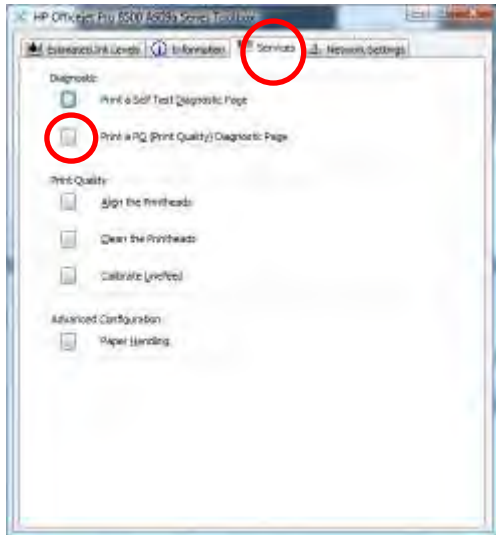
HP Officejet Pro 8500 A909a Series Toolbox

Estimated Ink Levels
Information
Services
Network Settings

Diagnostic

Print a Self Test Diagnostic Page

Print a PQ (Print Quality) Diagnostic Page

Print Quality

Align the Printheads

Clean the Printheads

Calibrate Linefeed

Advanced Configuration

Paper Handling